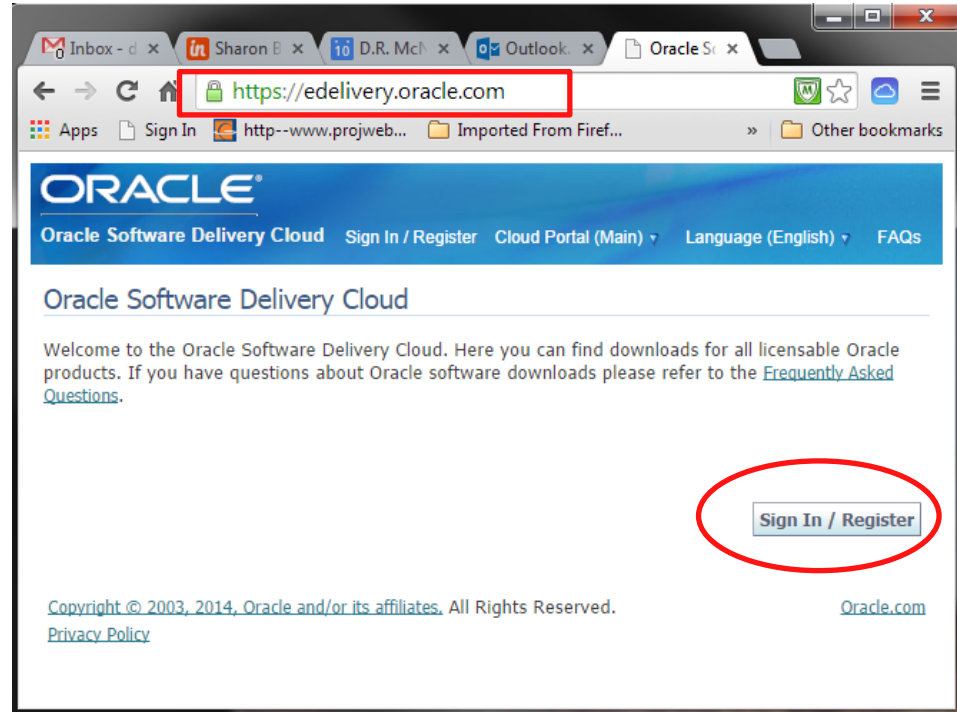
Inbox - d ×
Sharon B ×
10 D.R. McN ×
Outlook ×
Oracle S ×

https://edelivery.oracle.com

Apps
Sign In
http--www.projweb...
Imported From Firef...
»
Other bookmarks

ORACLE®
Oracle Software Delivery Cloud
Sign In / Register
Cloud Portal (Main)
Language (English)
FAQs

Oracle Software Delivery Cloud

Welcome to the Oracle Software Delivery Cloud. Here you can find downloads for all licensable Oracle products. If you have questions about Oracle software downloads please refer to the Frequently Asked Questions.

Sign In / Register

Copyright © 2003, 2014, Oracle and/or its affiliates. All Rights Reserved.
Oracle.com
Privacy Policy